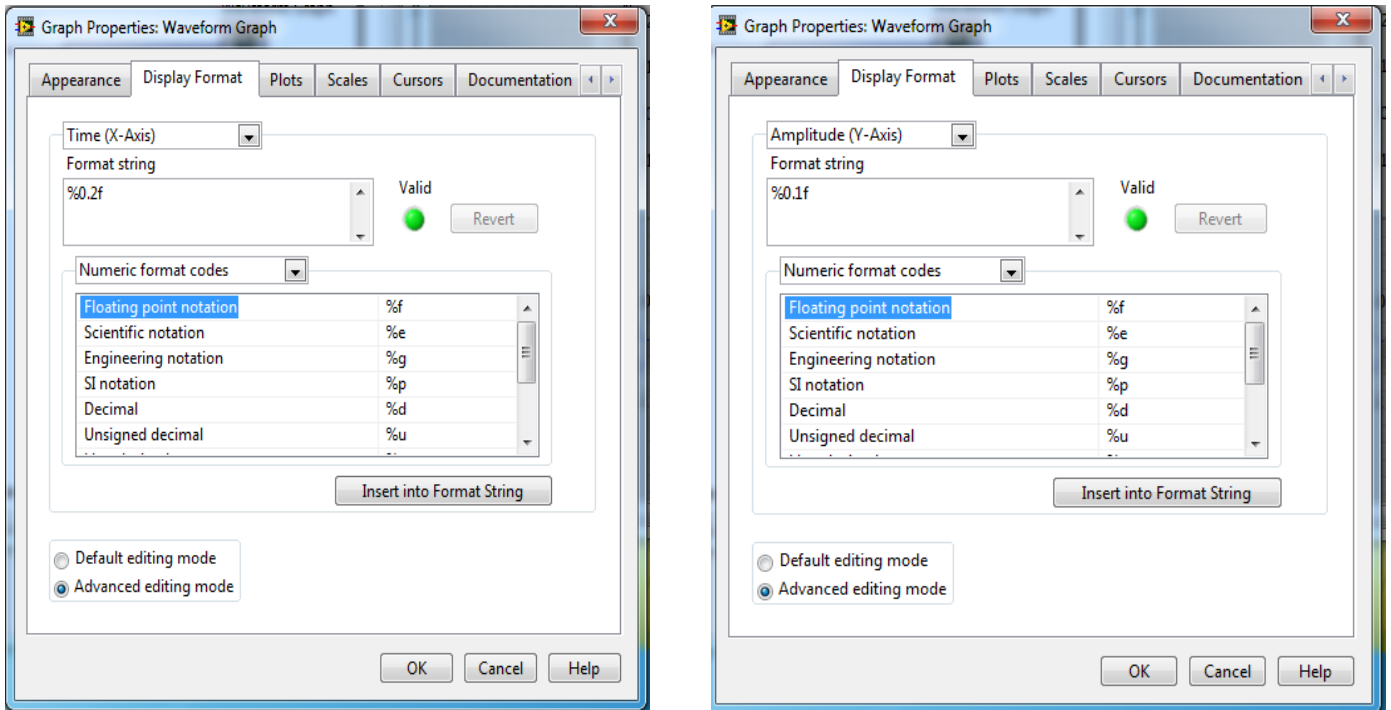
Graph Properties: Waveform Graph

Appearance | Display Format | Plots | Scales | Cursors | Documentation

Time (X-Axis)

Format string

%0.2f

Valid

Revert

Numeric format codes

| | |
|---|---|
| Floating point notation | %f |
| Scientific notation | %e |
| Engineering notation | %g |
| SI notation | %p |
| Decimal | %d |
| Unsigned decimal | %u |

Insert into Format String

Default editing mode

Advanced editing mode

OK | Cancel | Help

Graph Properties: Waveform Graph

Appearance | Display Format | Plots | Scales | Cursors | Documentation

Amplitude (Y-Axis)

Format string

%0.1f

Valid

Revert

Numeric format codes

| | |
|---|---|
| Floating point notation | %f |
| Scientific notation | %e |
| Engineering notation | %g |
| SI notation | %p |
| Decimal | %d |
| Unsigned decimal | %u |

Insert into Format String

Default editing mode

Advanced editing mode

OK | Cancel | Help